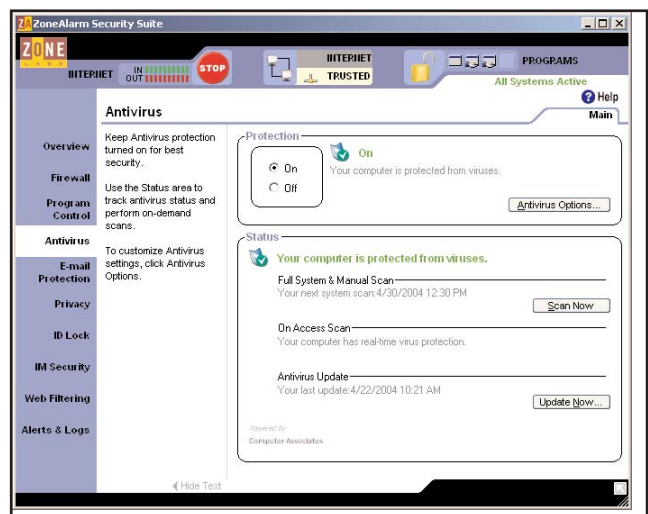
ZA ZoneAlarm Security Suite

ZONE LABS

INTERNET IN OUT STOP

INTERNET TRUSTED

PROGRAMS

All Systems Active

Help

Antivirus

Main

Overview

Firewall

Program Control

Antivirus

E-mail Protection

Privacy

ID Lock

IM Security

Web Filtering

Alerts & Logs

Keep Antivirus protection turned on for best security.

Use the Status area to track antivirus status and perform on-demand scans.

To customize Antivirus settings, click Antivirus Options.

Protection

On

Off

On

Your computer is protected from viruses.

Antivirus Options...

Status

Your computer is protected from viruses.

Full System & Manual Scan

Your next system scan:4/30/2004 12:30 PM

Scan Now

On Access Scan

Your computer has real-time virus protection.

Antivirus Update

Your last update:4/22/2004 10:21 AM

Update Now...

Powered by Computer Associates

Hide Text